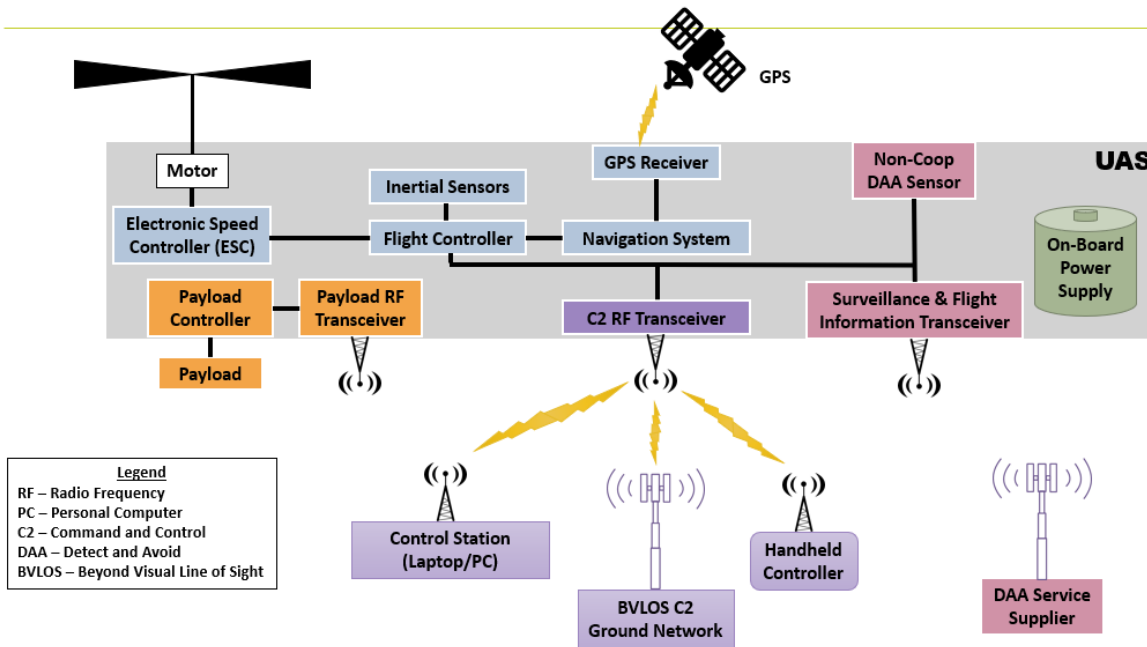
GPS

UAS

Motor

Electronic Speed Controller (ESC)

Inertial Sensors

Flight Controller

GPS Receiver

Navigation System

Non-Coop DAA Sensor

On-Board Power Supply

Payload Controller

Payload RF Transceiver

C2 RF Transceiver

Surveillance & Flight Information Transceiver

Payload

Legend
RF – Radio Frequency
PC – Personal Computer
C2 – Command and Control
DAA – Detect and Avoid
BVLOS – Beyond Visual Line of Sight

Control Station (Laptop/PC)

BVLOS C2 Ground Network

Handheld Controller

DAA Service Supplier